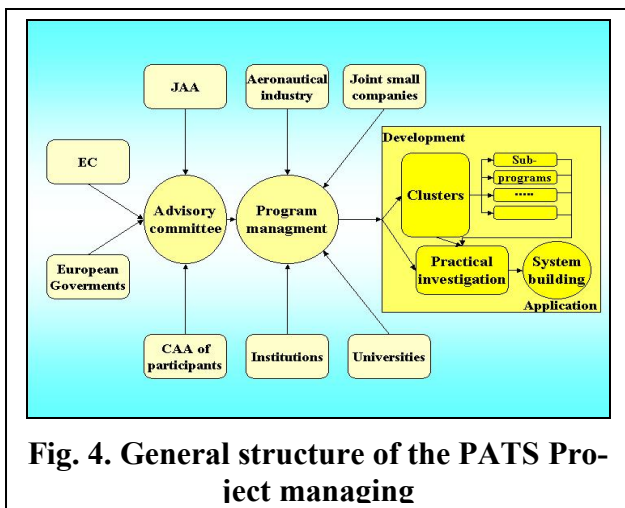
JAA

Aeronautical industry

Joint small companies

Development

EC

Advisory committee

Program managment

Clusters

Sub-programs

......

European Goverments

Practical investigation

System building

Application

CAA of participants

Institutions

Universities

Fig. 4. General structure of the PATS Project managing